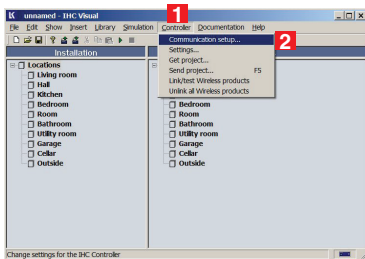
unnamed - IHC Visual

File Edit Show Insert Library Simulation Controller Documentation Help

1

Communication setup...

2

Settings...
Get project...
Send project... F5
Link/test Wireless products
Unlink all Wireless products

Installation

Locations
Living room
Hall
Kitchen
Bedroom
Room
Bathroom
Utility room
Garage
Cellar
Outside

Bedroom
Room
Bathroom
Utility room
Garage
Cellar
Outside

Change settings for the IHC Controller